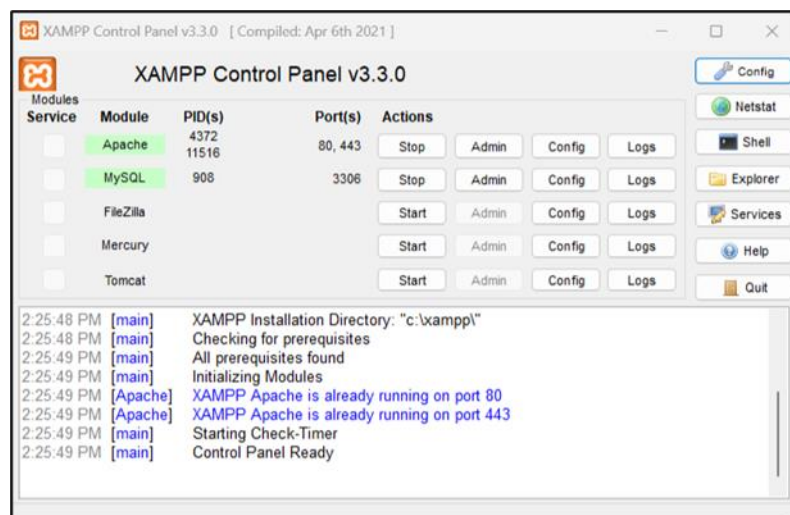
XAMPP Control Panel v3.3.0 [ Compiled: Apr 6th 2021 ]

XAMPP Control Panel v3.3.0

Config

Modules

Netstat

| Service | Module | PID(s) | Port(s) | Actions | | | |
|---|---|---|---|---|---|---|---|
| | Apache | 4372 11516 | 80, 443 | Stop | Admin | Config | Logs |
| | MySQL | 908 | 3306 | Stop | Admin | Config | Logs |
| | FileZilla | | | Start | Admin | Config | Logs |
| | Mercury | | | Start | Admin | Config | Logs |
| | Tomcat | | | Start | Admin | Config | Logs |

Shell

Explorer

Services

Help

Quit

2:25:48 PM [main] XAMPP Installation Directory: "c:\xampp\"
2:25:48 PM [main] Checking for prerequisites
2:25:49 PM [main] All prerequisites found
2:25:49 PM [main] Initializing Modules
2:25:49 PM [Apache] XAMPP Apache is already running on port 80
2:25:49 PM [Apache] XAMPP Apache is already running on port 443
2:25:49 PM [main] Starting Check-Timer
2:25:49 PM [main] Control Panel Ready